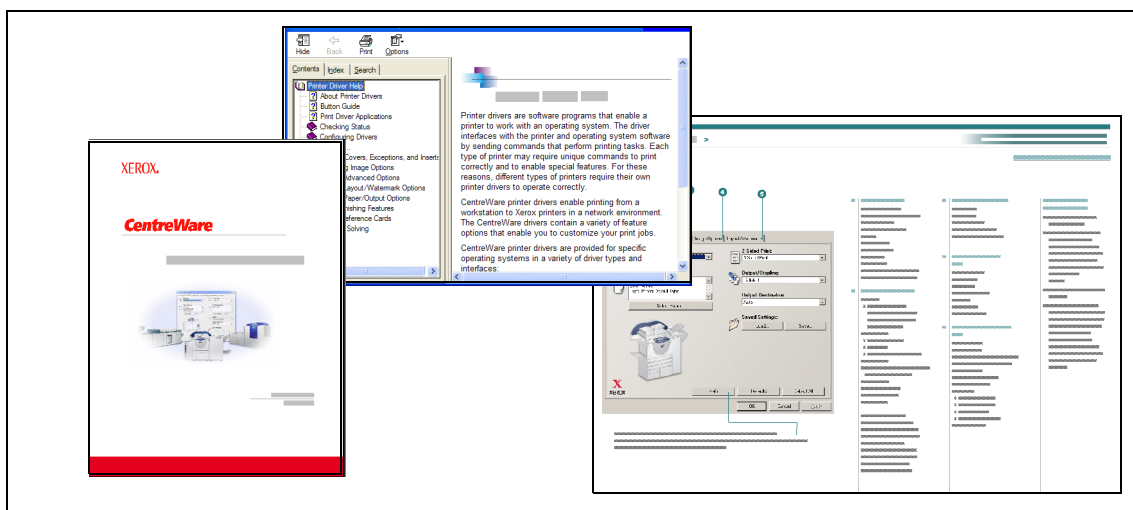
Hide Back Print Options

Contents Index Search

Printer Driver Help
About Printer Drivers
Button Guide
Print Driver Applications
Checking Status
Configuring Drivers
Covers, Exceptions, and Inserts
Image Options
Advanced Options
Layout/Watermark Options
Paper/Output Options
Finishing Features
Reference Cards
Solving

Printer drivers are software programs that enable a printer to work with an operating system. The driver interfaces with the printer and operating system software by sending commands that perform printing tasks. Each type of printer may require unique commands to print correctly and to enable special features. For these reasons, different types of printers require their own printer drivers to operate correctly.

CentreWare printer drivers enable printing from a workstation to Xerox printers in a network environment. The CentreWare drivers contain a variety of feature options that enable you to customize your print jobs.

CentreWare printer drivers are provided for specific operating systems in a variety of driver types and interfaces:

XEROX.

CentreWare

2 Sided Print
Output/Stapling
Output Destination
Saved Settings:
Load... Save...
Help Defaults
OK Cancel